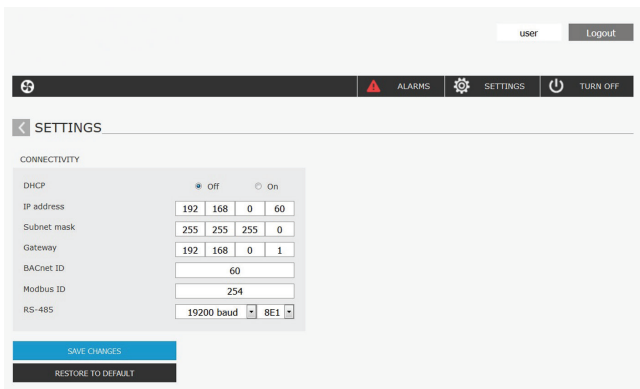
user Logout

ALARMS SETTINGS TURN OFF

SETTINGS

CONNECTIVITY

| | |
|---|---|
| DHCP | Off On |
| IP address | 192 168 0 60 |
| Subnet mask | 255 255 255 0 |
| Gateway | 192 168 0 1 |
| BACnet ID | 60 |
| Modbus ID | 254 |
| RS-485 | 19200 baud 8E1 |

SAVE CHANGES

RESTORE TO DEFAULT